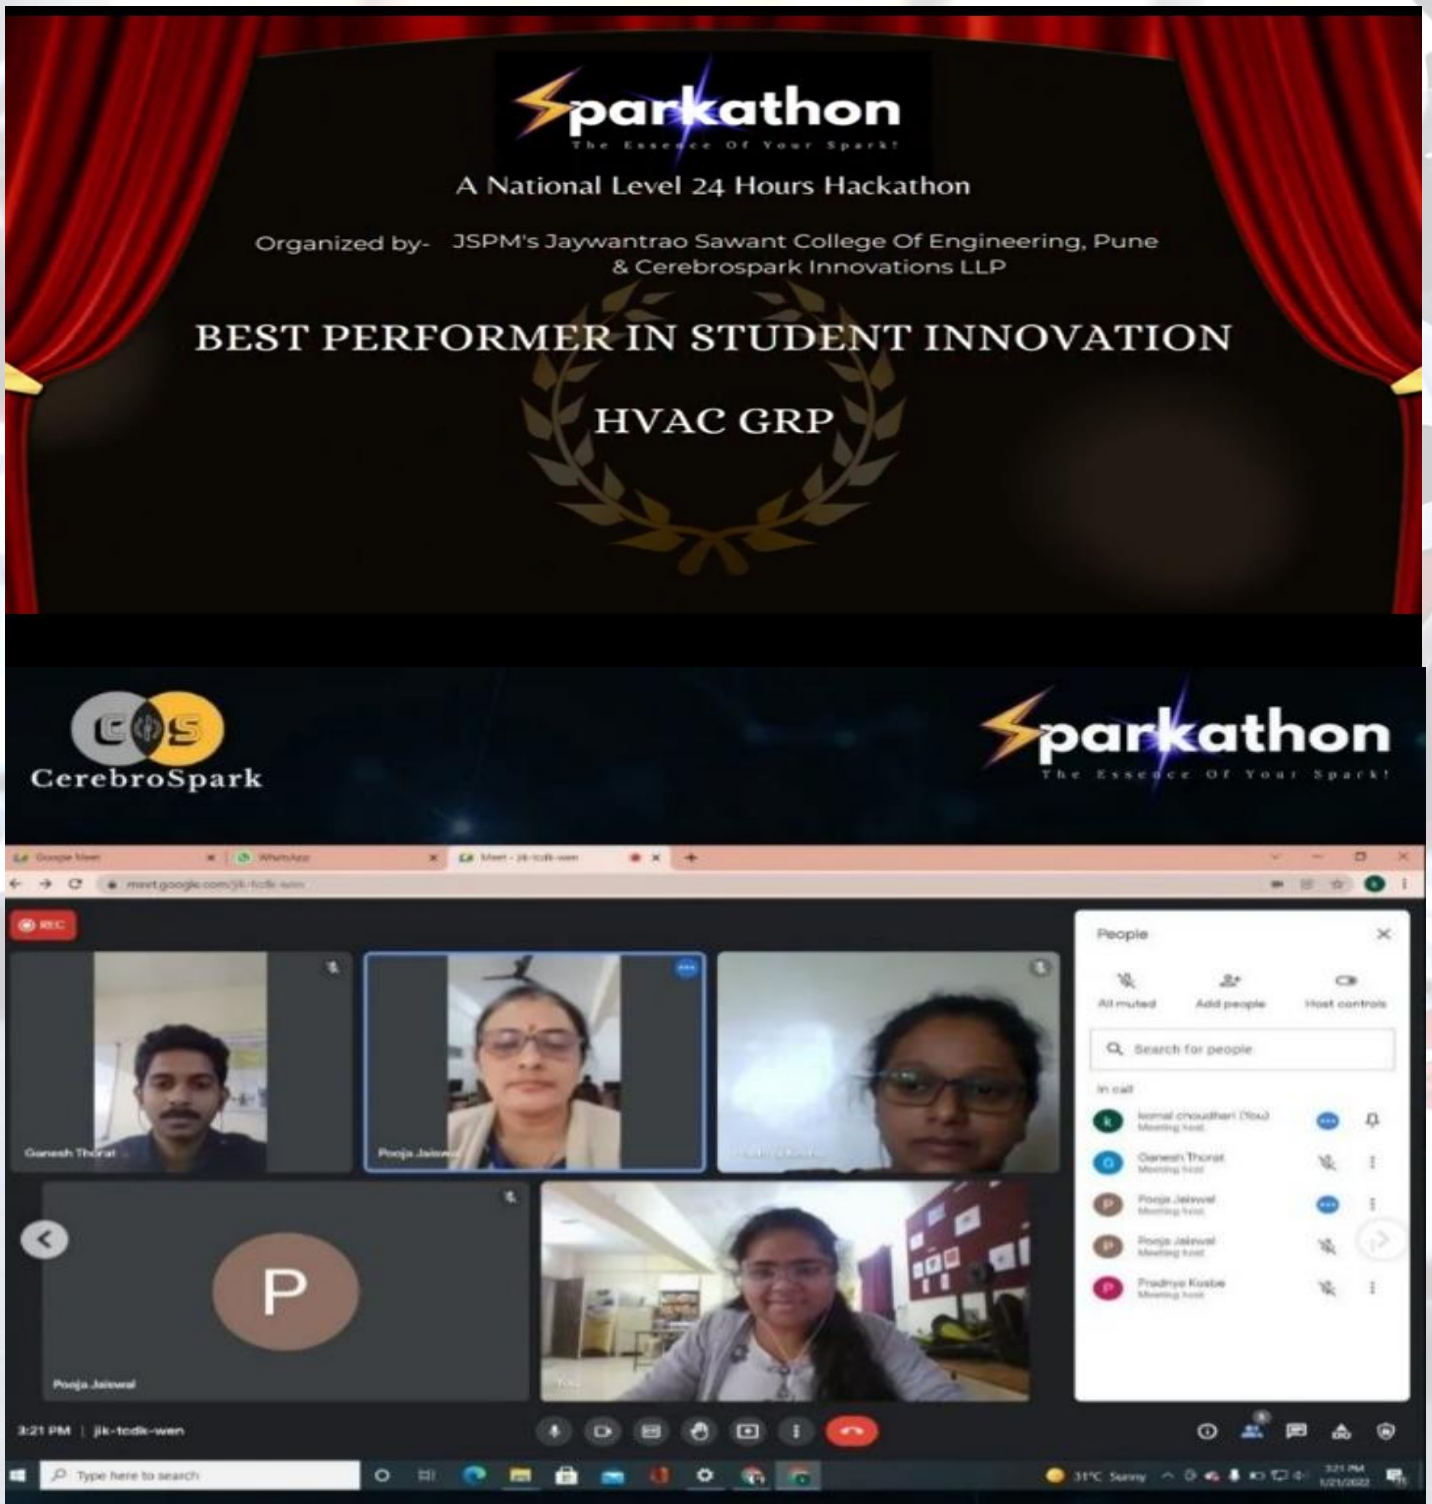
Sparkathon
The Essence Of Your Spark!

A National Level 24 Hours Hackathon

Organized by- JSPM's Jaywantrao Sawant College Of Engineering, Pune & Cerebrospark Innovations LLP

BEST PERFORMER IN STUDENT INNOVATION

HVAC GRP

CerebroSpark

Sparkathon
The Essence Of Your Spark!

Google Meet
WhatsApp
Meet - jik-tcdk-wen

meet.google.com/jik-tcdk-wen

REC

Ganesh Thorat
Pooja Jaiswal
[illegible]
Pooja Jaiswal
You

People
All muted
Add people
Host controls
Search for people
In call
komal choudhari (You)
Meeting host
Ganesh Thorat
Meeting host
Pooja Jaiswal
Meeting host
Pooja Jaiswal
Meeting host
Pradnya Kosbe
Meeting host

3:21 PM | jik-tcdk-wen

Type here to search
31°C Sunny
3:21 PM
1/21/2022